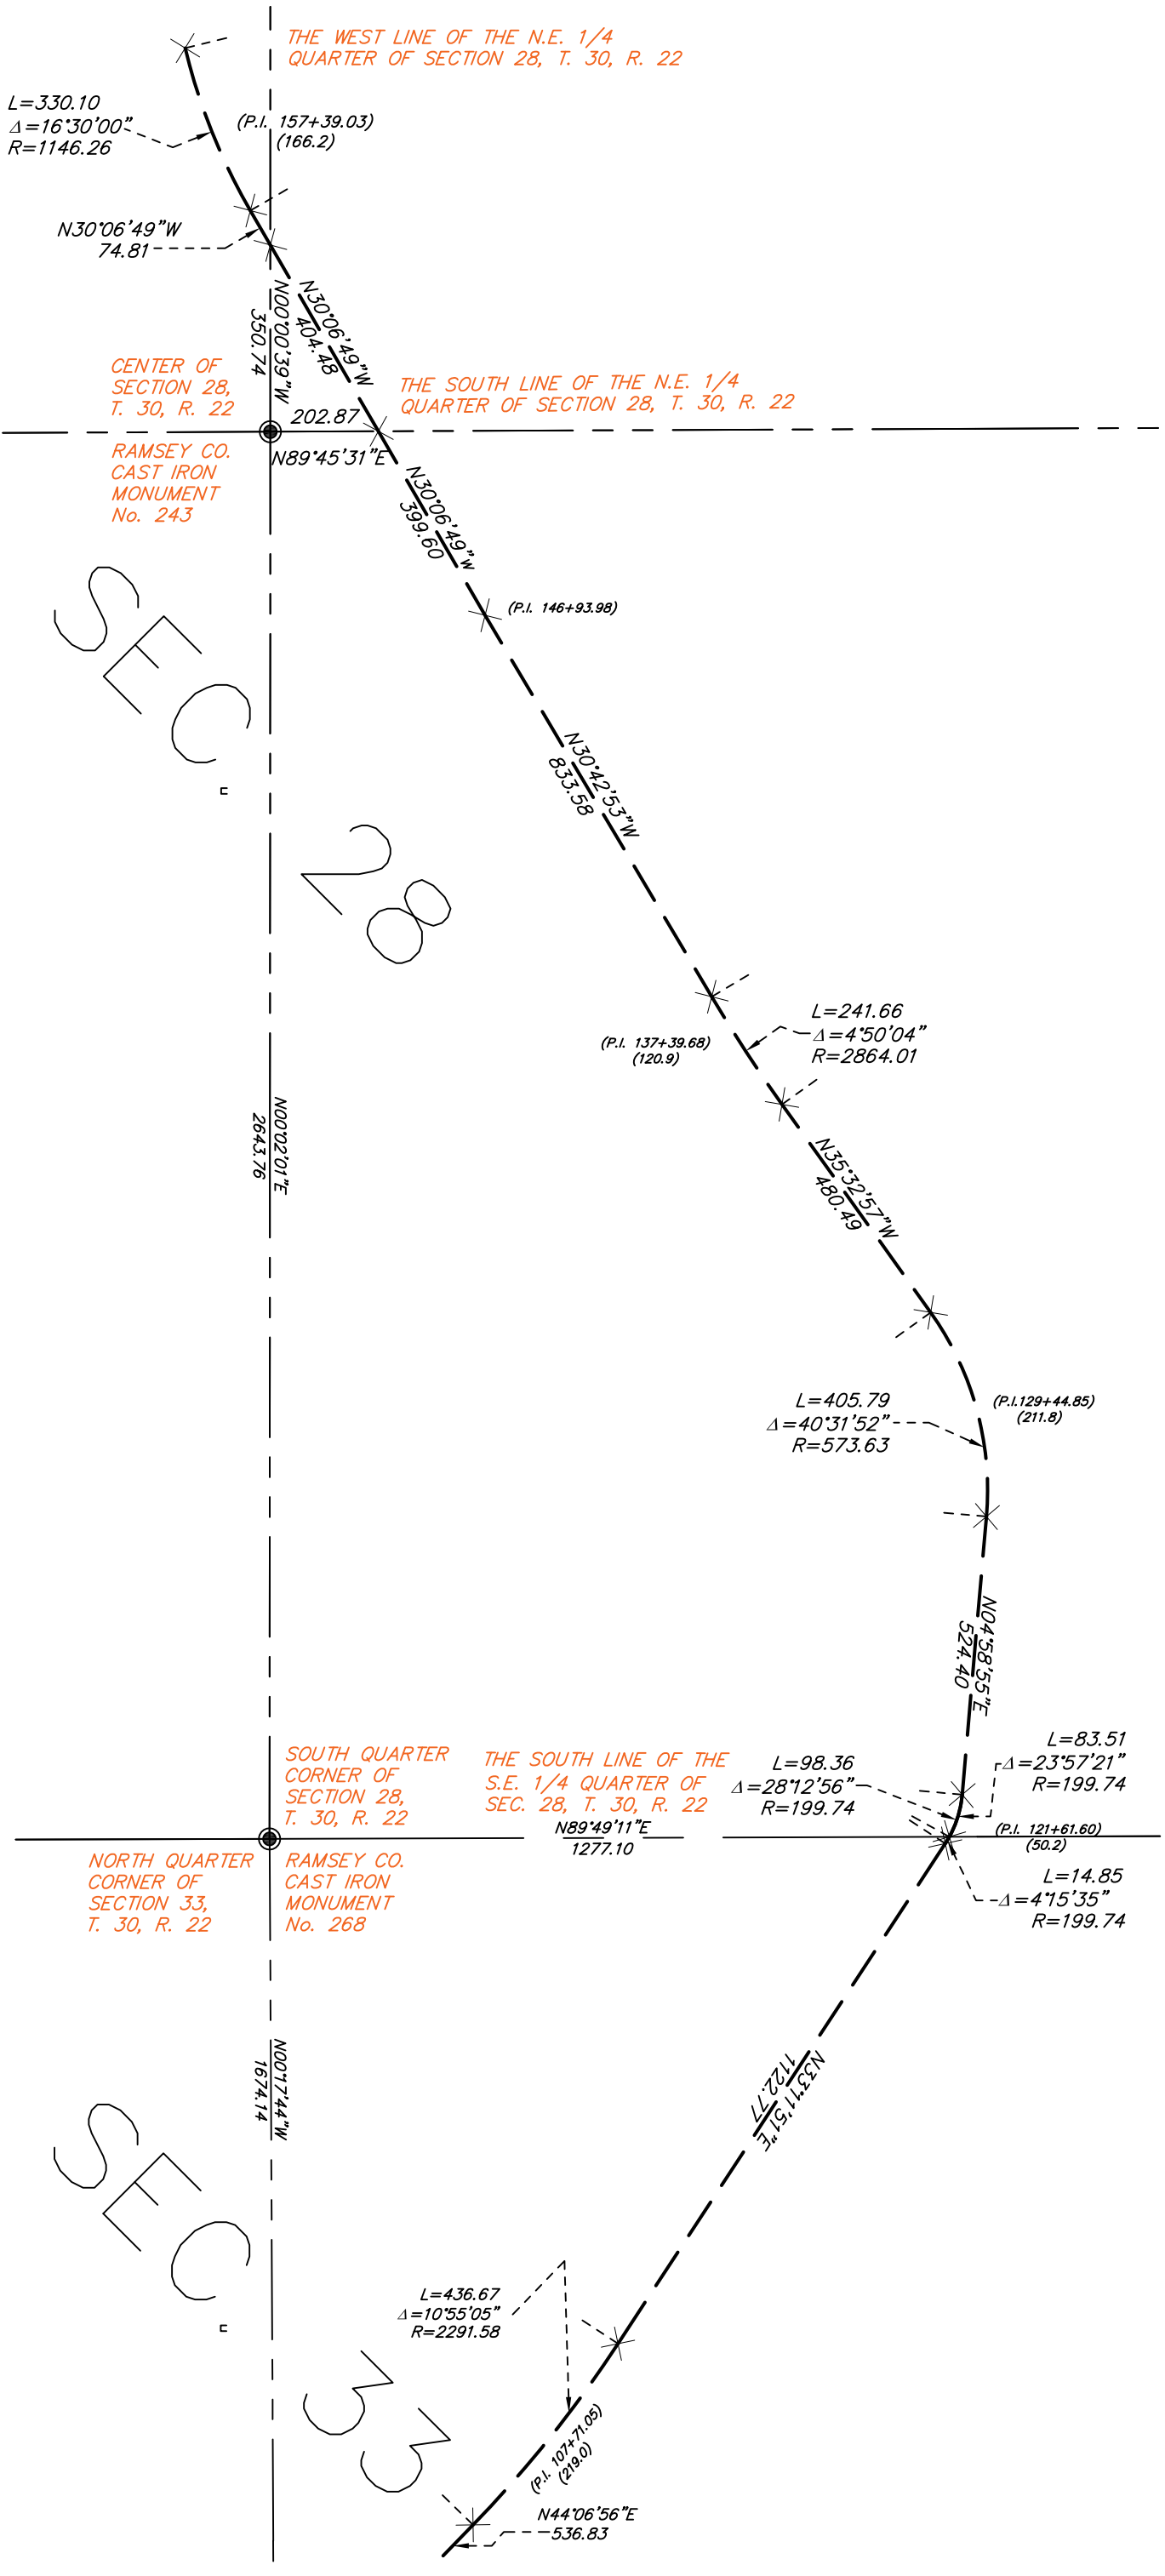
THE WEST LINE OF THE N.E. 1/4 QUARTER OF SECTION 28, T. 30, R. 22

L=330.10
$\Delta$=16°30'00"
R=1146.26

(P.I. 157+39.03)
(166.2)

N30°06'49"W
74.81

N30°06'49"W
404.48

N00°00'39"W
350.74

CENTER OF SECTION 28, T. 30, R. 22

THE SOUTH LINE OF THE N.E. 1/4 QUARTER OF SECTION 28, T. 30, R. 22

202.87
N89°45'31"E

RAMSEY CO. CAST IRON MONUMENT No. 243

N30°06'49"W
399.60

(P.I. 146+93.98)

SEC. 28

N30°42'53"W
833.58

L=241.66
$\Delta$=4°50'04"
R=2864.01

(P.I. 137+39.68)
(120.9)

N00°02'01"E
2643.76

N35°32'57"W
480.49

L=405.79
$\Delta$=40°31'52"
R=573.63

(P.I.129+44.85)
(211.8)

N04°58'55"E
524.40

SOUTH QUARTER CORNER OF SECTION 28, T. 30, R. 22

THE SOUTH LINE OF THE S.E. 1/4 QUARTER OF SEC. 28, T. 30, R. 22

L=98.36
$\Delta$=28°12'56"
R=199.74

L=83.51
$\Delta$=23°57'21"
R=199.74

N89°49'11"E
1277.10

(P.I. 121+61.60)
(50.2)

NORTH QUARTER CORNER OF SECTION 33, T. 30, R. 22

RAMSEY CO. CAST IRON MONUMENT No. 268

L=14.85
$\Delta$=4°15'35"
R=199.74

N00°17'44"W
1674.14

N33°11'51"E
1122.77

SEC. 33

L=436.67
$\Delta$=10°55'05"
R=2291.58

(P.I. 107+71.05)
(219.0)

N44°06'56"E
536.83